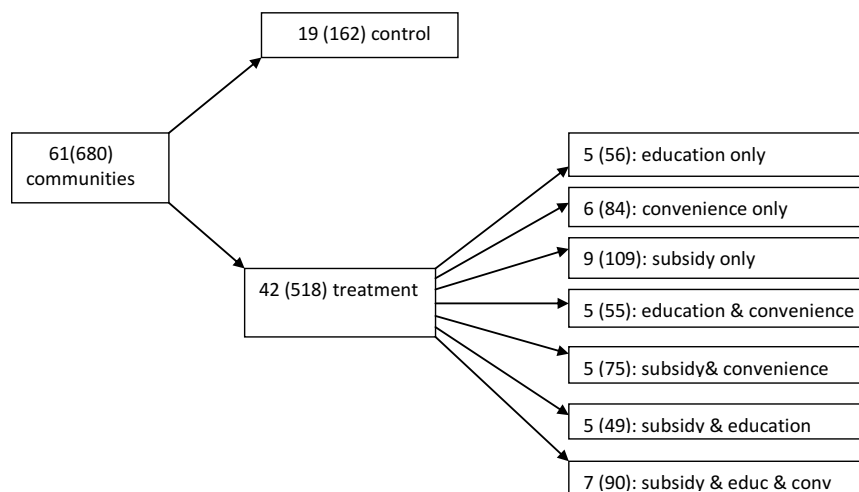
19 (162) control

61(680) communities

42 (518) treatment

5 (56): education only

6 (84): convenience only

9 (109): subsidy only

5 (55): education & convenience

5 (75): subsidy& convenience

5 (49): subsidy & education

7 (90): subsidy & educ & conv